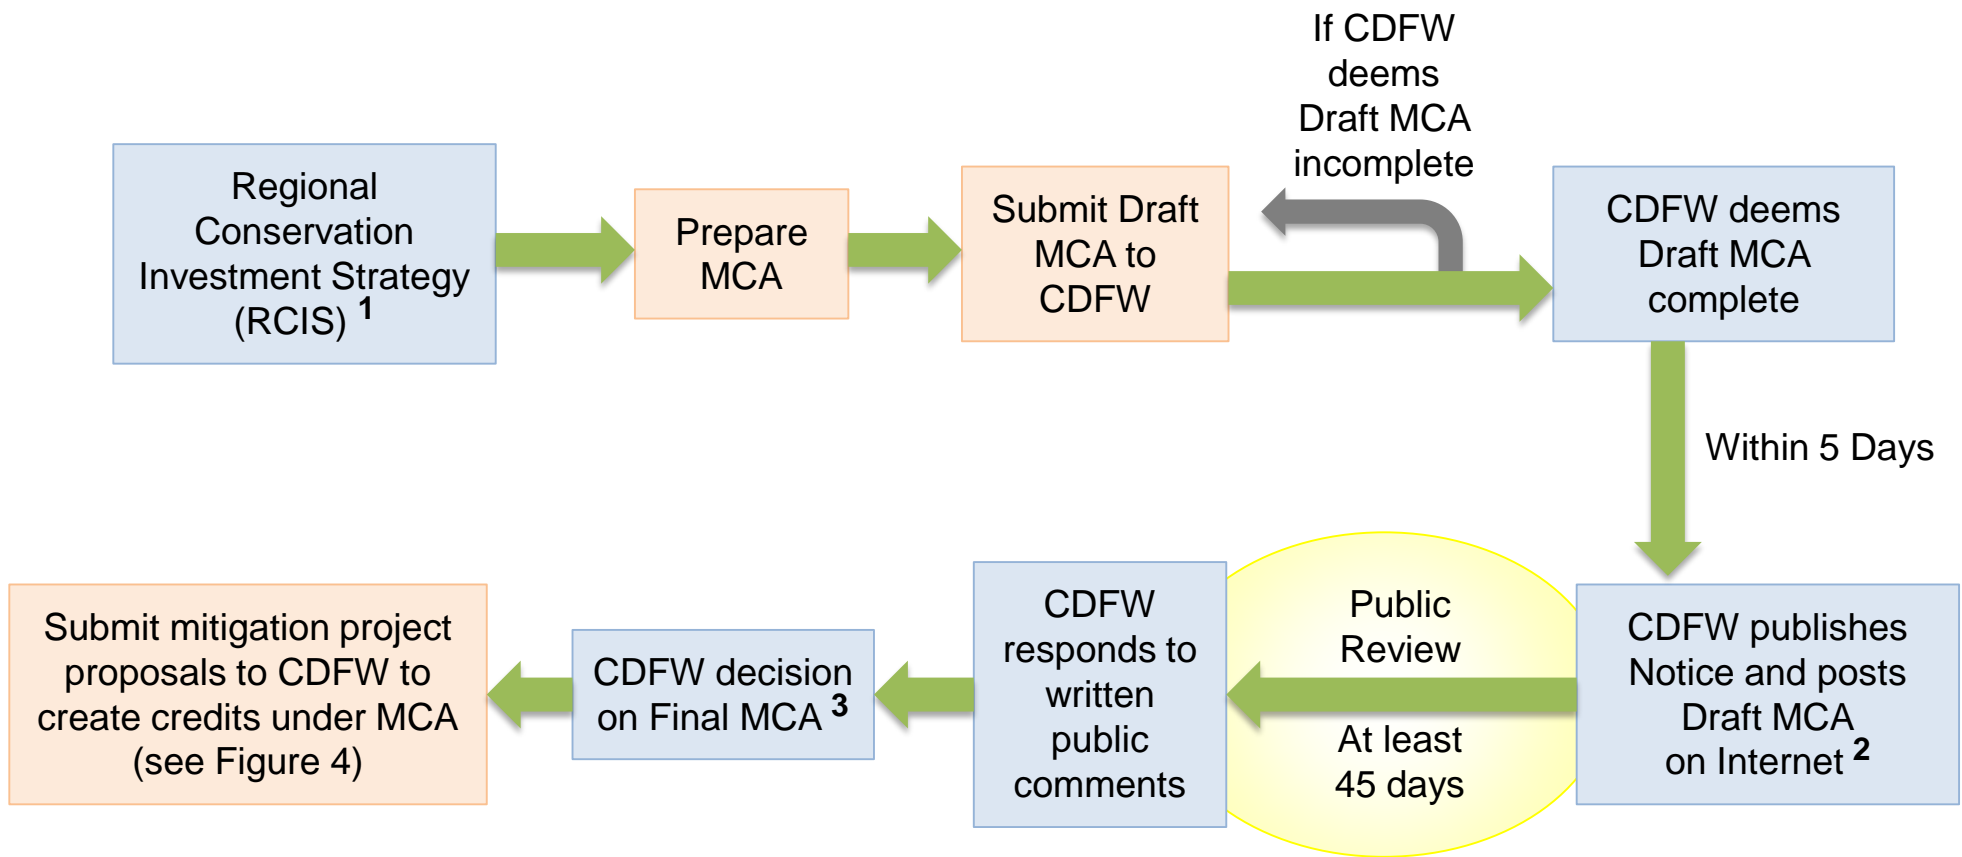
Regional Conservation Investment Strategy (RCIS) $^{1}$

Prepare MCA

Submit Draft MCA to CDFW

If CDFW deems Draft MCA incomplete

CDFW deems Draft MCA complete

Within 5 Days

CDFW publishes Notice and posts Draft MCA on Internet $^{2}$

Public Review

At least 45 days

CDFW responds to written public comments

CDFW decision on Final MCA $^{3}$

Submit mitigation project proposals to CDFW to create credits under MCA (see Figure 4)